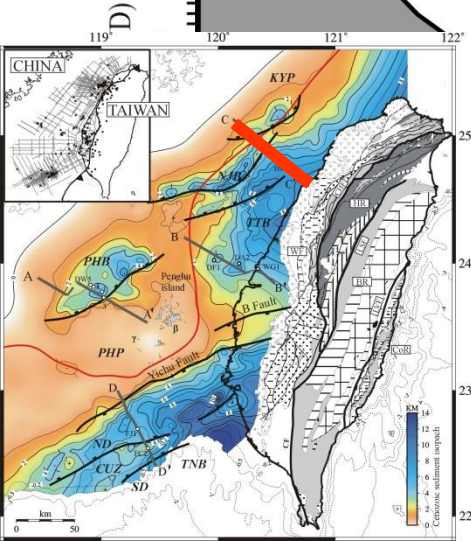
D)
119°
120°
121°
122°
CHINA
TAIWAN
KYP
C
25
NJB
C'
TTB
B
DF1
WG1
B'
24
WF
HR
PHB
Penghu island
A
A'
B Fault
PHP
Yichu Fault
23
D
ND
CUZ
D'
TNB
SD
CoR
KM
14
12
10
8
6
4
2
0
Cenozoic sediment isopach
0
km
50
22